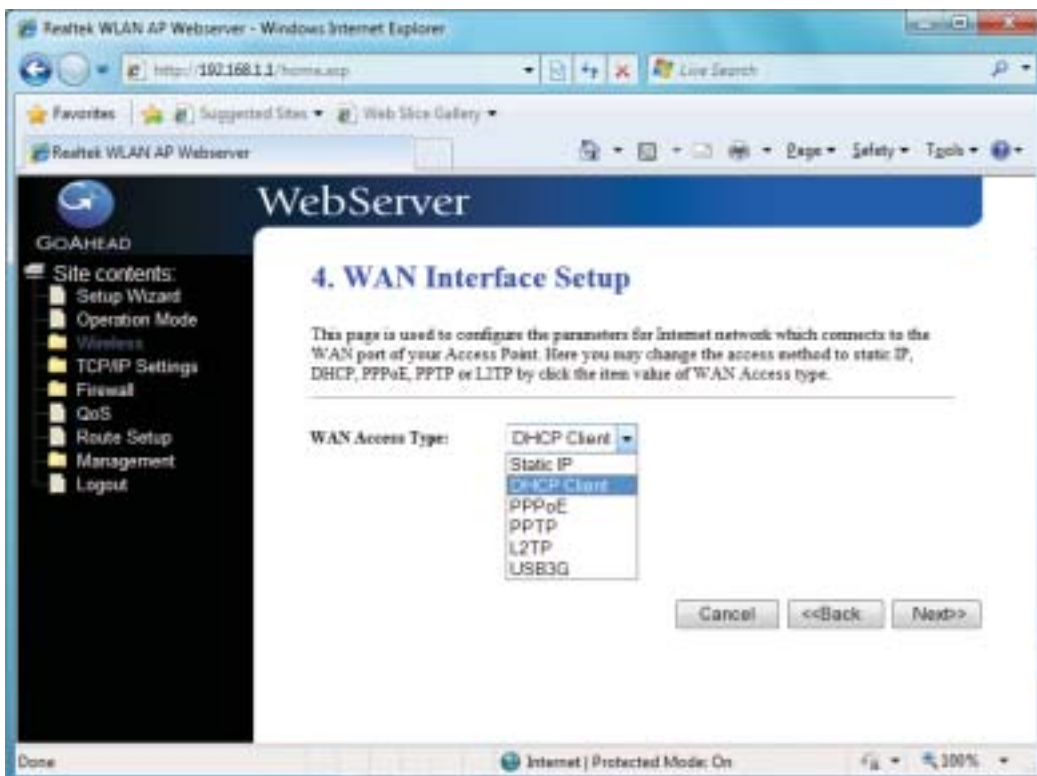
Realtek WLAN AP Webserver - Windows Internet Explorer

http://192.168.1.1/home.asp

Live Search

Favorites

Suggested Sites ▾

Web Slice Gallery ▾

Realtek WLAN AP Webserver

Page ▾ Safety ▾ Tools ▾

GOAHEAD

WebServer

Site contents:
Setup Wizard
Operation Mode
Wireless
TCP/IP Settings
Firewall
QoS
Route Setup
Management
Logout

4. WAN Interface Setup

This page is used to configure the parameters for Internet network which connects to the WAN port of your Access Point. Here you may change the access method to static IP, DHCP, PPPoE, PPTP or L2TP by click the item value of WAN Access type.

WAN Access Type: DHCP Client

Static IP
DHCP Client
PPPoE
PPTP
L2TP
USB3G

Cancel <<Back Next>>

Done

Internet | Protected Mode: On

100%